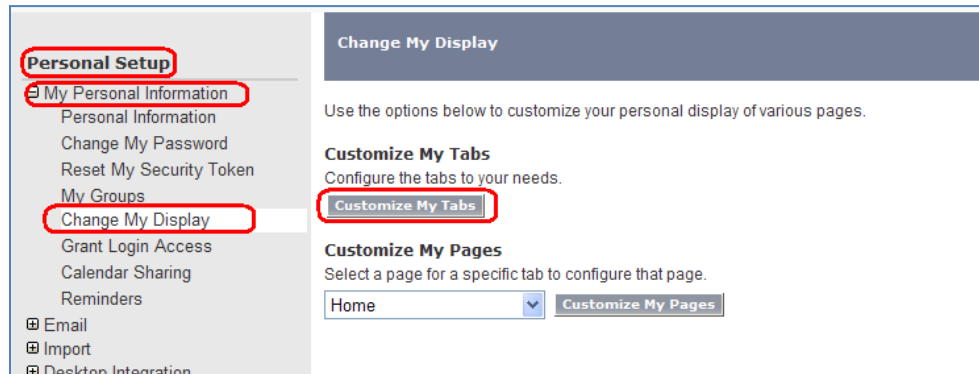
Personal Setup

⊟ My Personal Information
Personal Information
Change My Password
Reset My Security Token
My Groups
Change My Display
Grant Login Access
Calendar Sharing
Reminders
⊞ Email
⊞ Import
⊞ Desktop Integration

Change My Display

Use the options below to customize your personal display of various pages.

Customize My Tabs
Configure the tabs to your needs.
Customize My Tabs

Customize My Pages
Select a page for a specific tab to configure that page.
Home
Customize My Pages